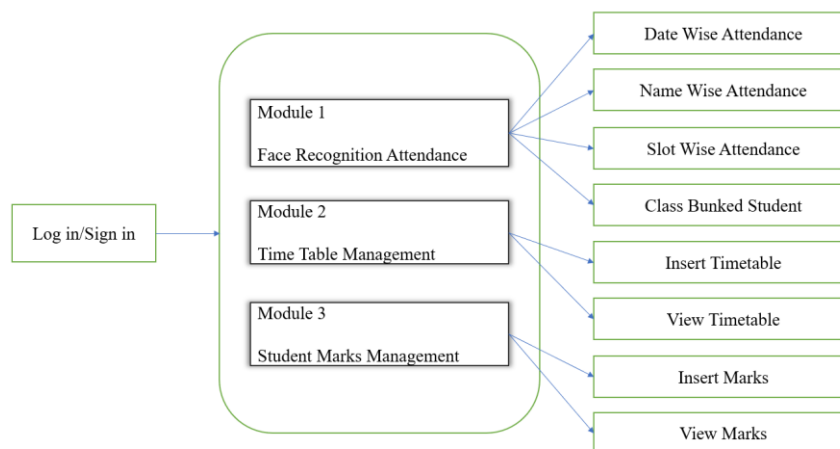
Log in/Sign in

Module 1

Face Recognition Attendance

Module 2

Time Table Management

Module 3

Student Marks Management

Date Wise Attendance

Name Wise Attendance

Slot Wise Attendance

Class Bunked Student

Insert Timetable

View Timetable

Insert Marks

View Marks